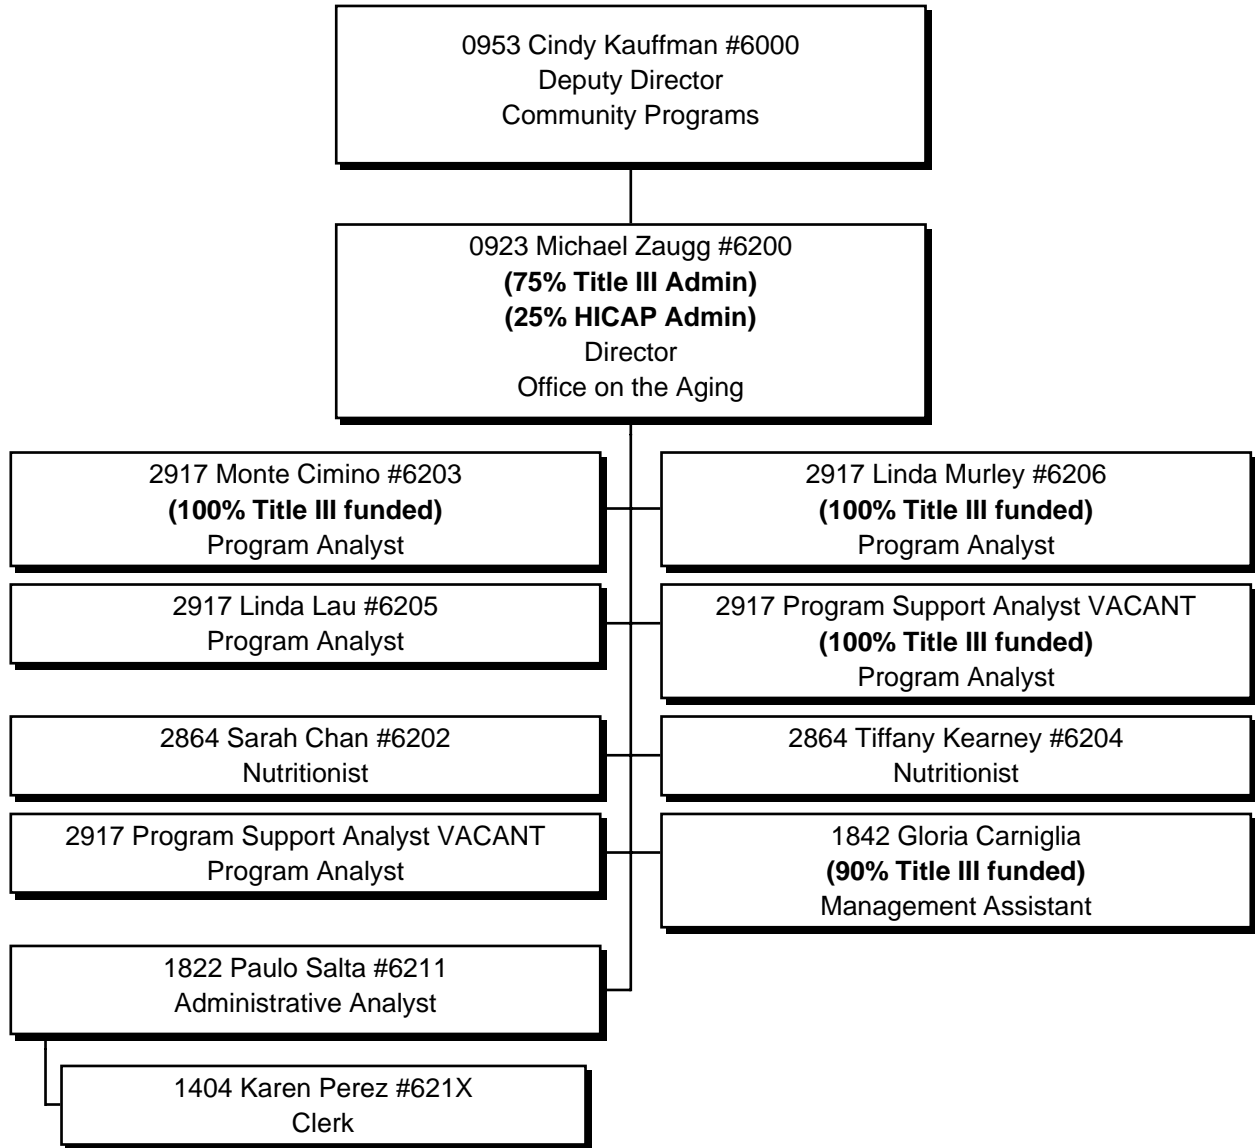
0953 Cindy Kauffman #6000
Deputy Director
Community Programs

0923 Michael Zaugg #6200
**(75% Title III Admin)**
**(25% HICAP Admin)**
Director
Office on the Aging

2917 Monte Cimino #6203
**(100% Title III funded)**
Program Analyst

2917 Linda Murley #6206
**(100% Title III funded)**
Program Analyst

2917 Linda Lau #6205
Program Analyst

2917 Program Support Analyst VACANT
**(100% Title III funded)**
Program Analyst

2864 Sarah Chan #6202
Nutritionist

2864 Tiffany Kearney #6204
Nutritionist

2917 Program Support Analyst VACANT
Program Analyst

1842 Gloria Carniglia
**(90% Title III funded)**
Management Assistant

1822 Paulo Salta #6211
Administrative Analyst

1404 Karen Perez #621X
Clerk